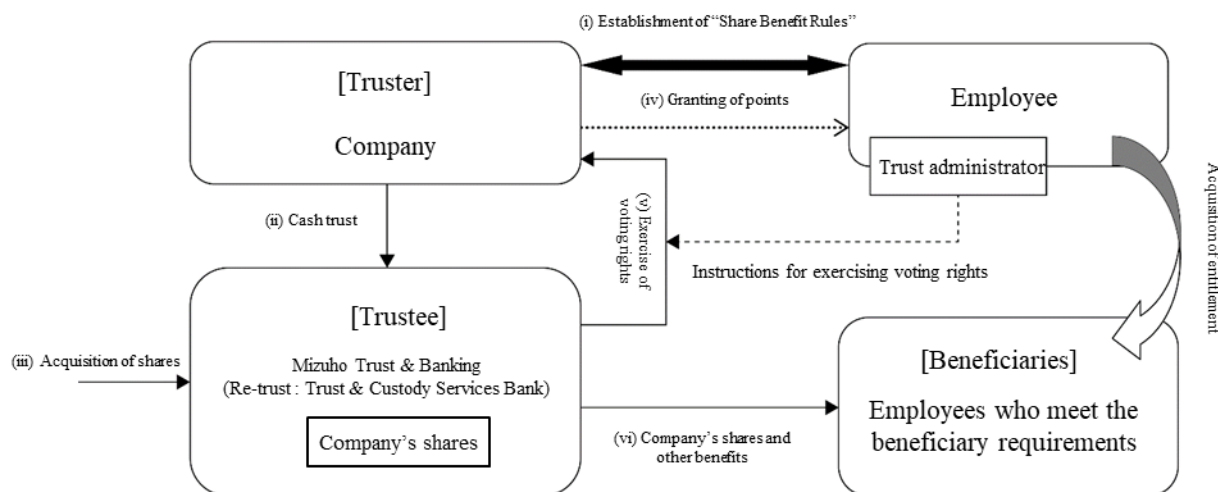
(i) Establishment of "Share Benefit Rules"

[Truster]

Company

(iv) Granting of points

Employee

Trust administrator

Acquisition of entitlement

(ii) Cash trust

(v) Exercise of voting rights

Instructions for exercising voting rights

[Trustee]

(iii) Acquisition of shares

Mizuho Trust & Banking
(Re-trust : Trust & Custody Services Bank)

Company's shares

(vi) Company's shares and other benefits

[Beneficiaries]

Employees who meet the beneficiary requirements